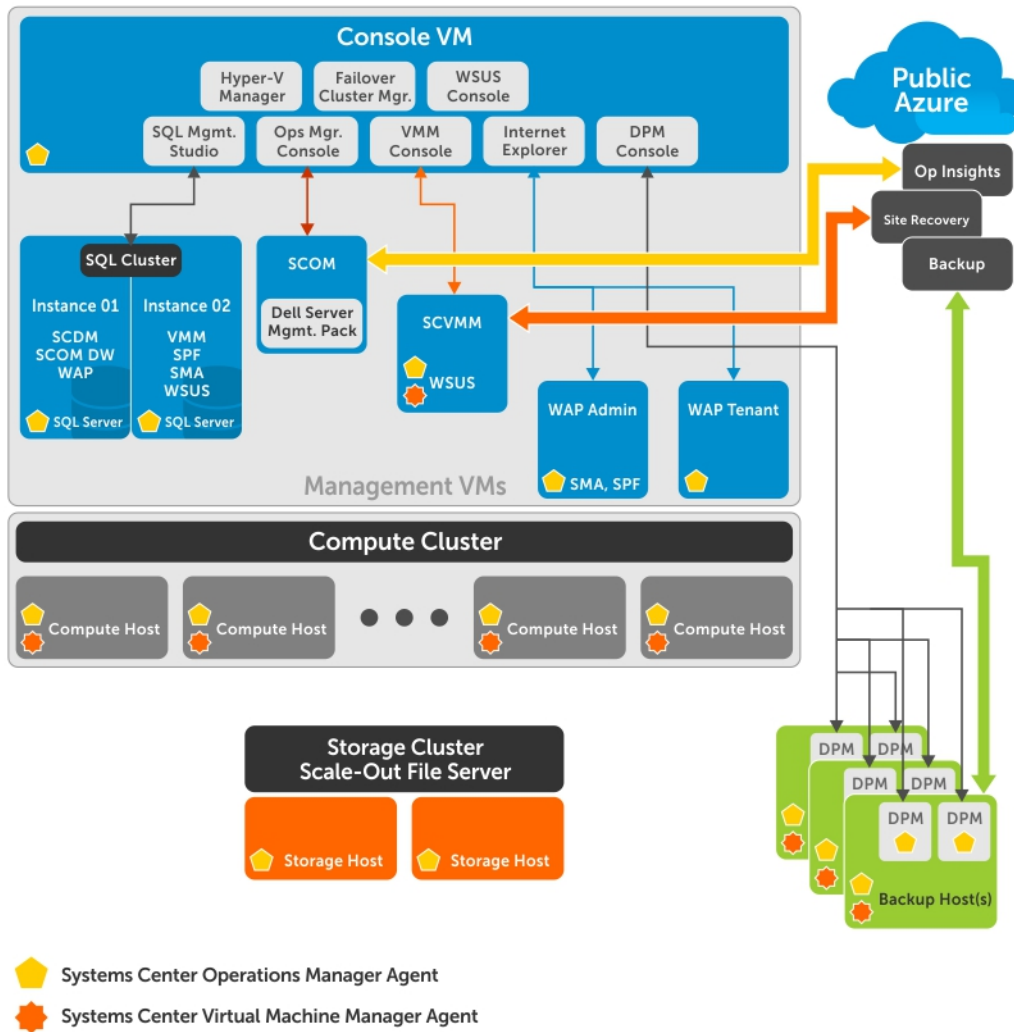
Console VM

Hyper-V Manager

Failover Cluster Mgr.

WSUS Console

SQL Mgmt. Studio

Ops Mgr. Console

VMM Console

Internet Explorer

DPM Console

Public Azure

Op Insights

Site Recovery

Backup

SQL Cluster

Instance 01
SCDM
SCOM DW
WAP
SQL Server

Instance 02
VMM
SPF
SMA
WSUS
SQL Server

SCOM
Dell Server Mgmt. Pack

SCVMM
WSUS

WAP Admin
SMA, SPF

WAP Tenant

Management VMs

Compute Cluster

Compute Host

Compute Host

Compute Host

Compute Host

Storage Cluster
Scale-Out File Server

Storage Host

Storage Host

DPM DPM
DPM DPM
DPM DPM
Backup Host(s)

Systems Center Operations Manager Agent

Systems Center Virtual Machine Manager Agent